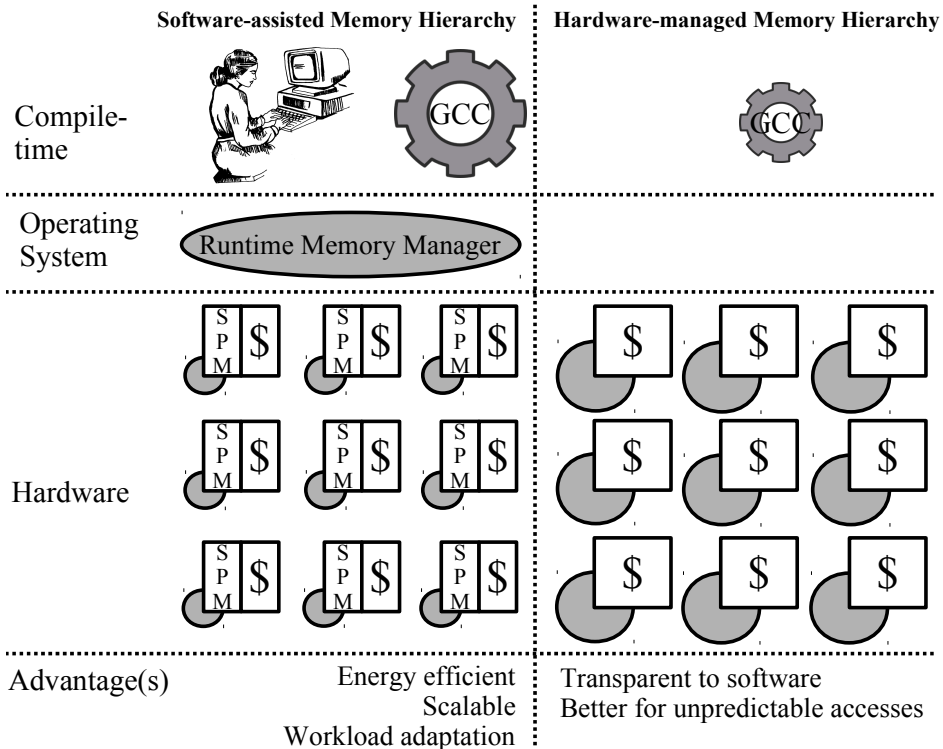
| | Software-assisted Memory Hierarchy | Hardware-managed Memory Hierarchy |
|---|---|---|
| Compile-time | GCC | GCC |
| Operating System | Runtime Memory Manager | |
| Hardware | SPM \$ SPM \$ SPM \$<br>SPM \$ SPM \$ SPM \$<br>SPM \$ SPM \$ SPM \$ | \$ \$ \$<br>\$ \$ \$<br>\$ \$ \$ |
| Advantage(s) | Energy efficient<br>Scalable<br>Workload adaptation | Transparent to software<br>Better for unpredictable accesses |